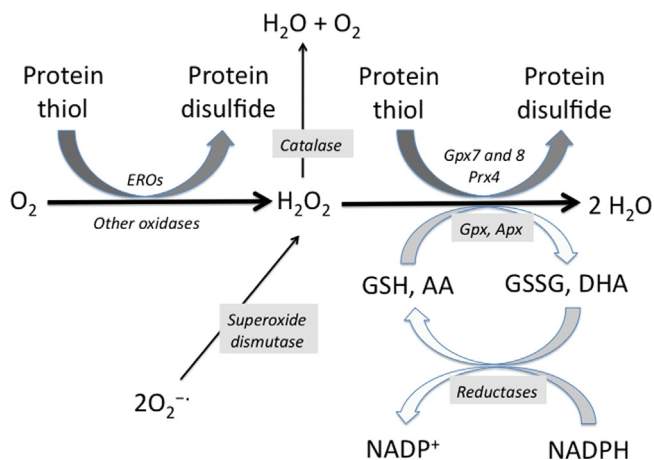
$H_2O + O_2$

Protein thiol

Protein disulfide

Catalase

Protein thiol

Protein disulfide

EROs

Gpx7 and 8
Prx4

$O_2$

$H_2O_2$

$2\ H_2O$

Other oxidases

Gpx, Apx

GSH, AA

GSSG, DHA

Superoxide dismutase

$2O_2^{-\cdot}$

Reductases

$NADP^+$

NADPH